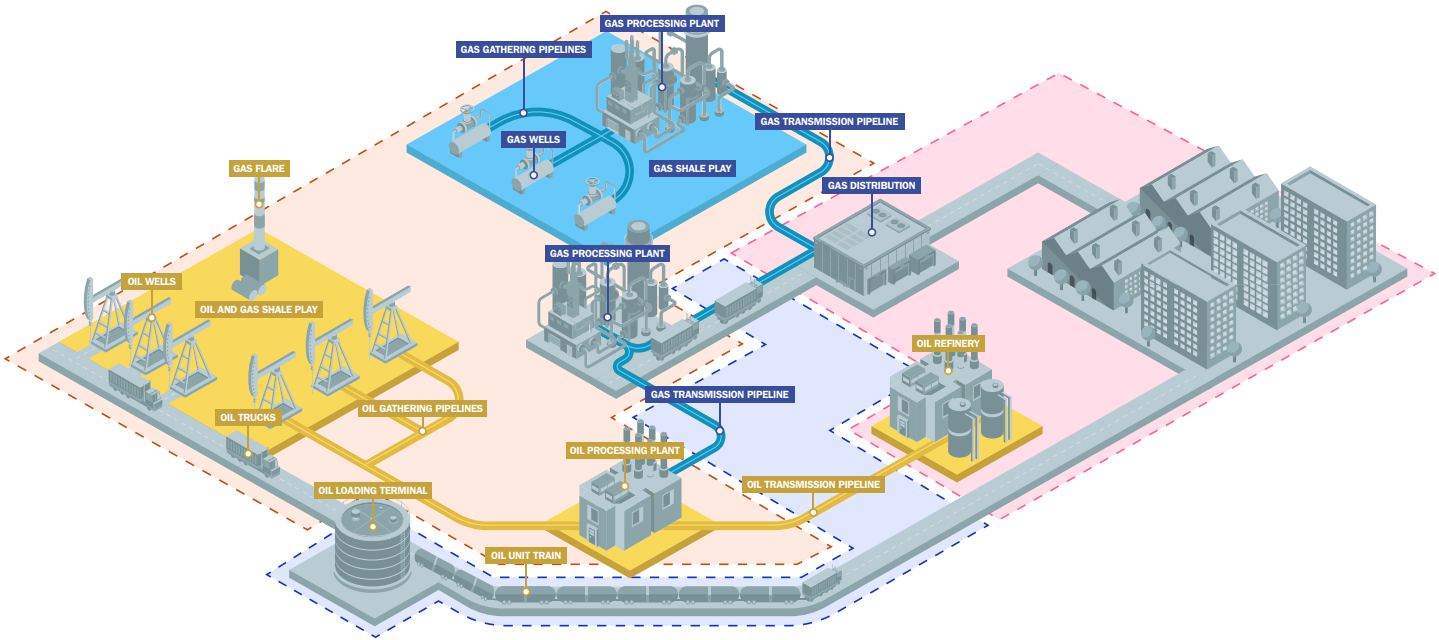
GAS PROCESSING PLANT

GAS GATHERING PIPELINES

GAS TRANSMISSION PIPELINE

GAS WELLS

GAS SHALE PLAY

GAS FLARE

GAS DISTRIBUTION

GAS PROCESSING PLANT

OIL WELLS

OIL AND GAS SHALE PLAY

OIL REFINERY

GAS TRANSMISSION PIPELINE

OIL GATHERING PIPELINES

OIL TRUCKS

OIL PROCESSING PLANT

OIL TRANSMISSION PIPELINE

OIL LOADING TERMINAL

OIL UNIT TRAIN